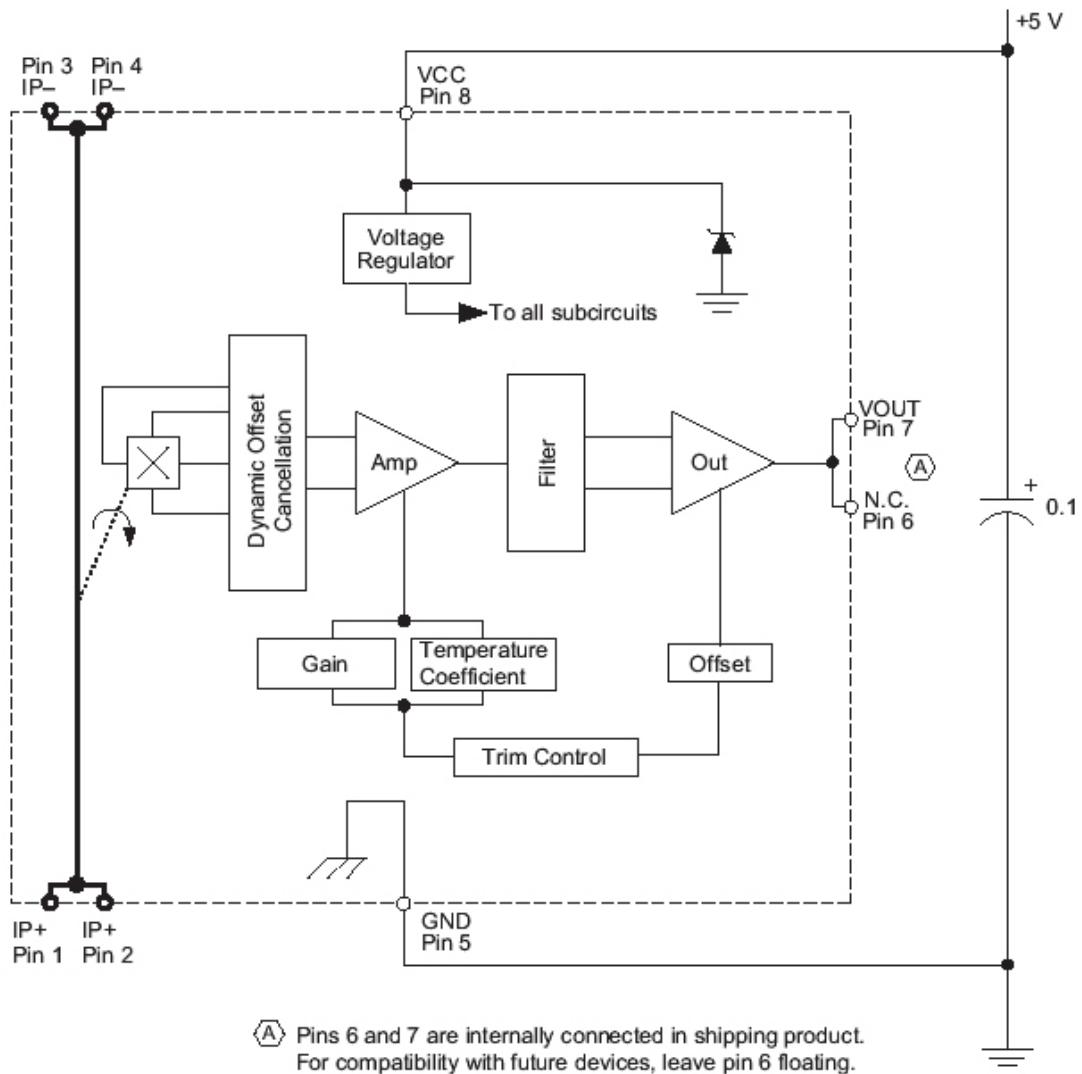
+5 V

Pin 3
IP–

Pin 4
IP–

VCC
Pin 8

Voltage Regulator

To all subcircuits

Dynamic Offset Cancellation

Amp

Filter

Out

VOUT
Pin 7

A

N.C.
Pin 6

+

0.1

Gain

Temperature Coefficient

Offset

Trim Control

IP+
Pin 1

IP+
Pin 2

GND
Pin 5

A Pins 6 and 7 are internally connected in shipping product. For compatibility with future devices, leave pin 6 floating.